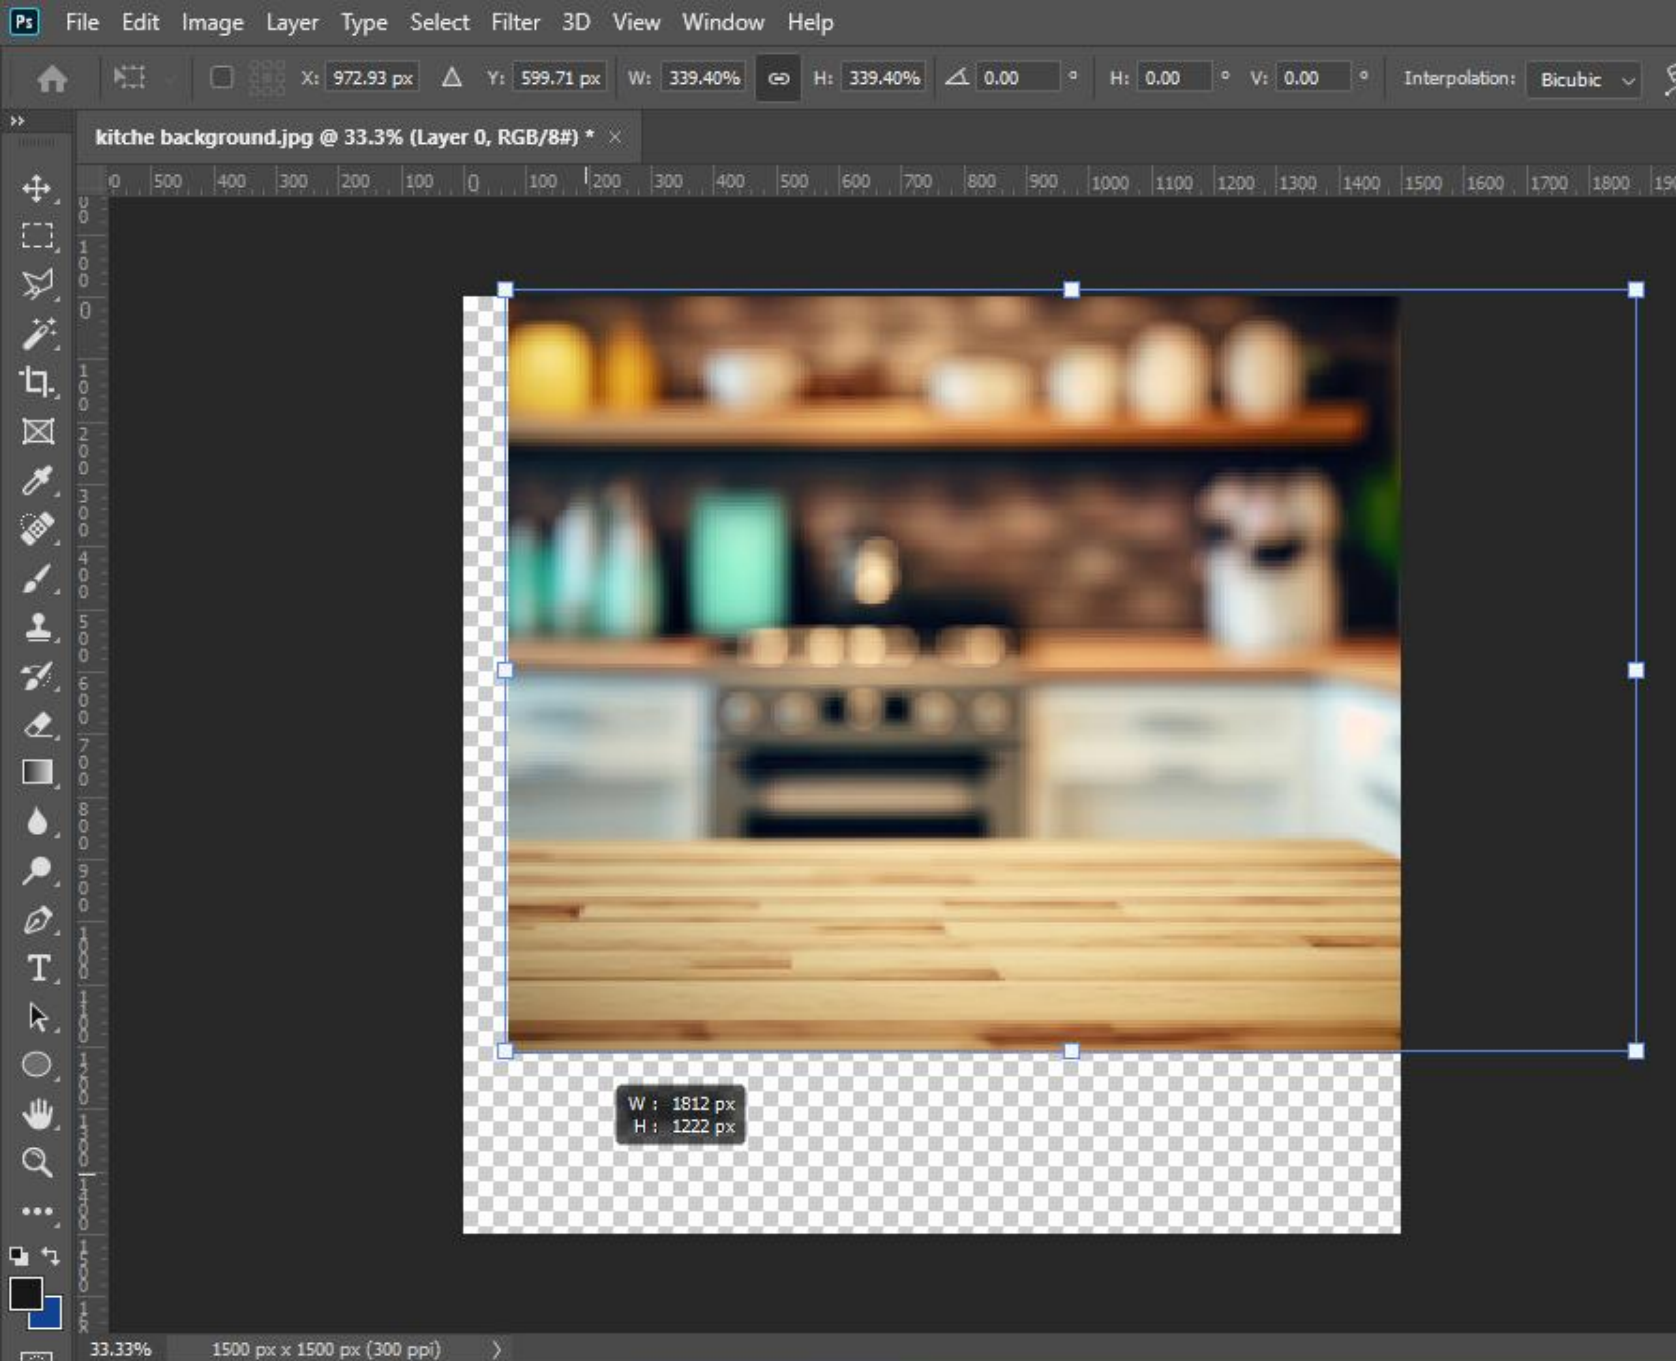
Ps File Edit Image Layer Type Select Filter 3D View Window Help

X: 972.93 px Y: 599.71 px W: 339.40% H: 339.40% 0.00 ° H: 0.00 ° V: 0.00 ° Interpolation: Bicubic

kitche background.jpg @ 33.3% (Layer 0, RGB/8#) * ×

0 500 400 300 200 100 0 100 200 300 400 500 600 700 800 900 1000 1100 1200 1300 1400 1500 1600 1700 1800 19

W : 1812 px
H : 1222 px

33.33% 1500 px x 1500 px (300 ppi)